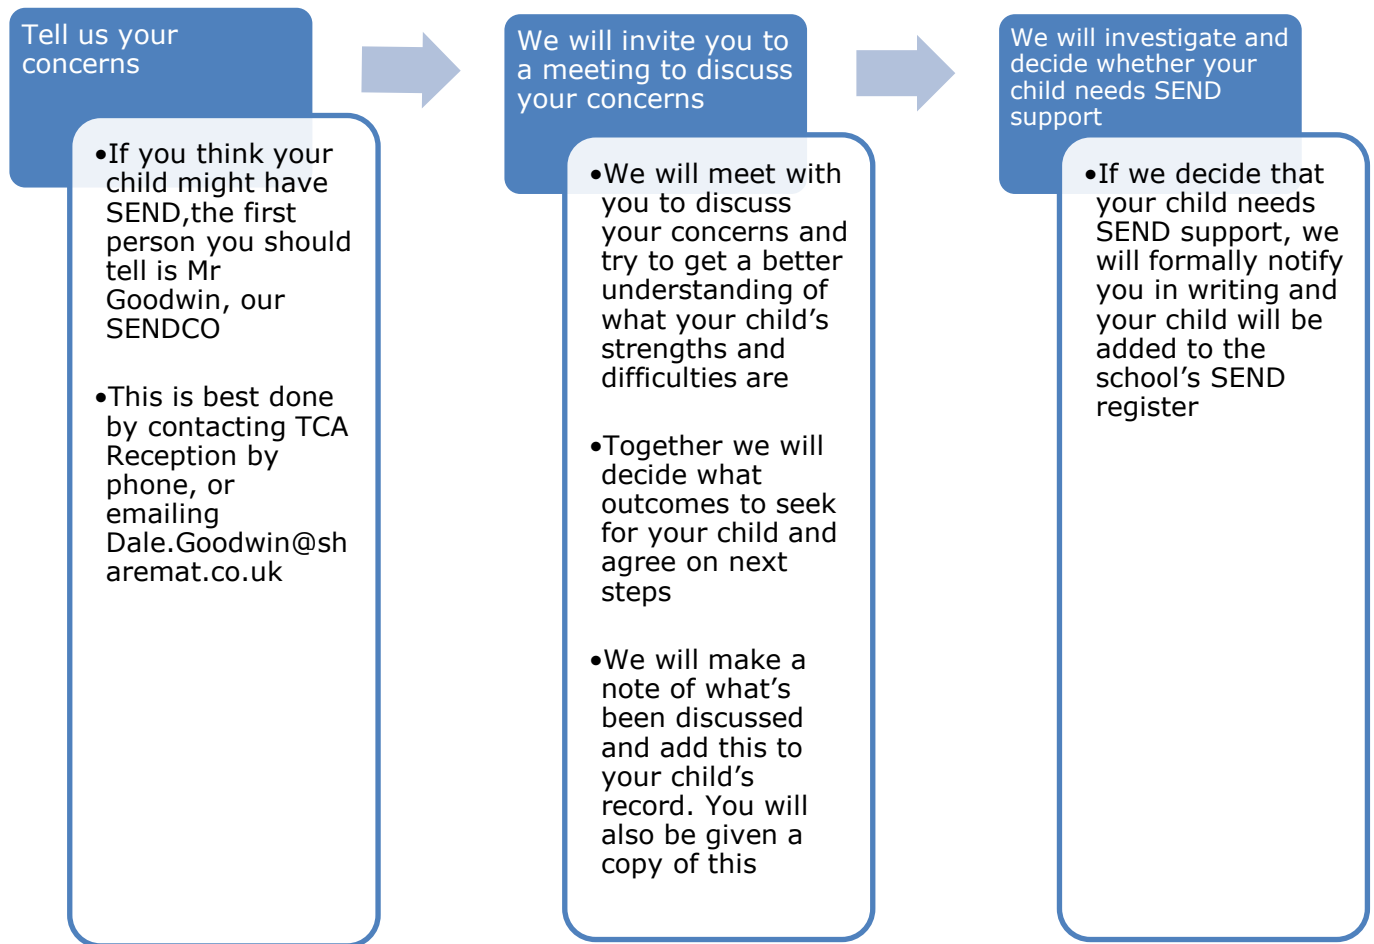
Tell us your concerns

•If you think your child might have SEND,the first person you should tell is Mr Goodwin, our SENDCO

•This is best done by contacting TCA Reception by phone, or emailing Dale.Goodwin@sharemat.co.uk

We will invite you to a meeting to discuss your concerns

•We will meet with you to discuss your concerns and try to get a better understanding of what your child's strengths and difficulties are

•Together we will decide what outcomes to seek for your child and agree on next steps

•We will make a note of what's been discussed and add this to your child's record. You will also be given a copy of this

We will investigate and decide whether your child needs SEND support

•If we decide that your child needs SEND support, we will formally notify you in writing and your child will be added to the school's SEND register